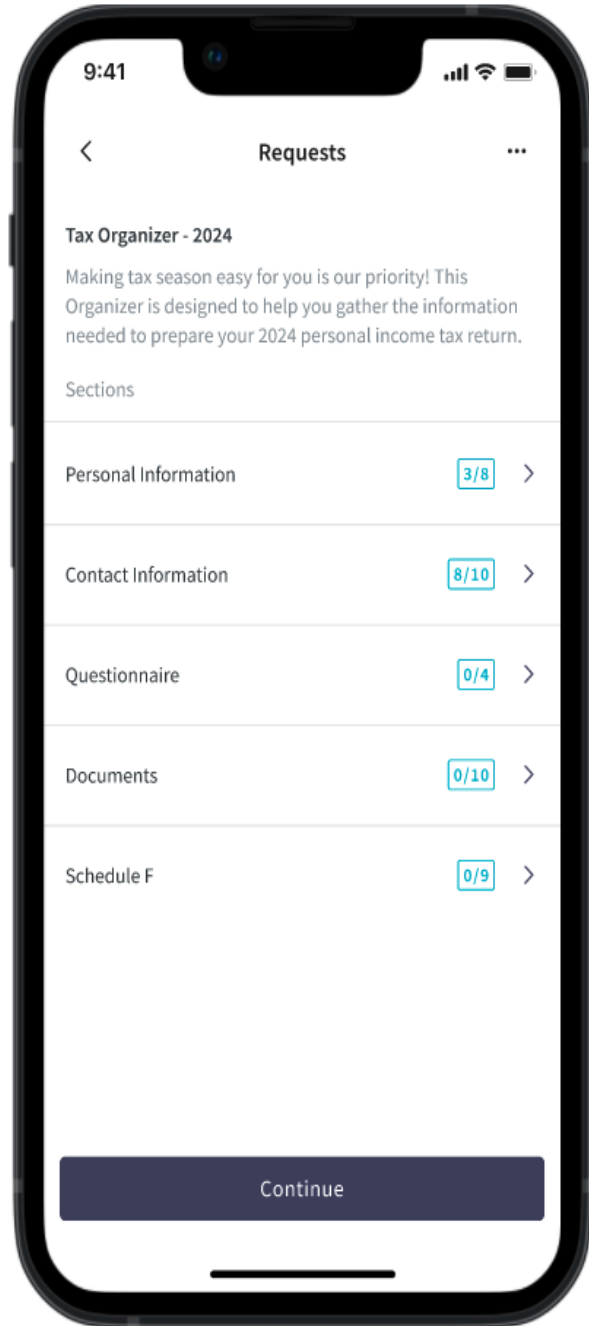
9:41

Requests

Tax Organizer - 2024

Making tax season easy for you is our priority! This Organizer is designed to help you gather the information needed to prepare your 2024 personal income tax return.

Sections

Personal Information 3/8

Contact Information 8/10

Questionnaire 0/4

Documents 0/10

Schedule F 0/9

Continue